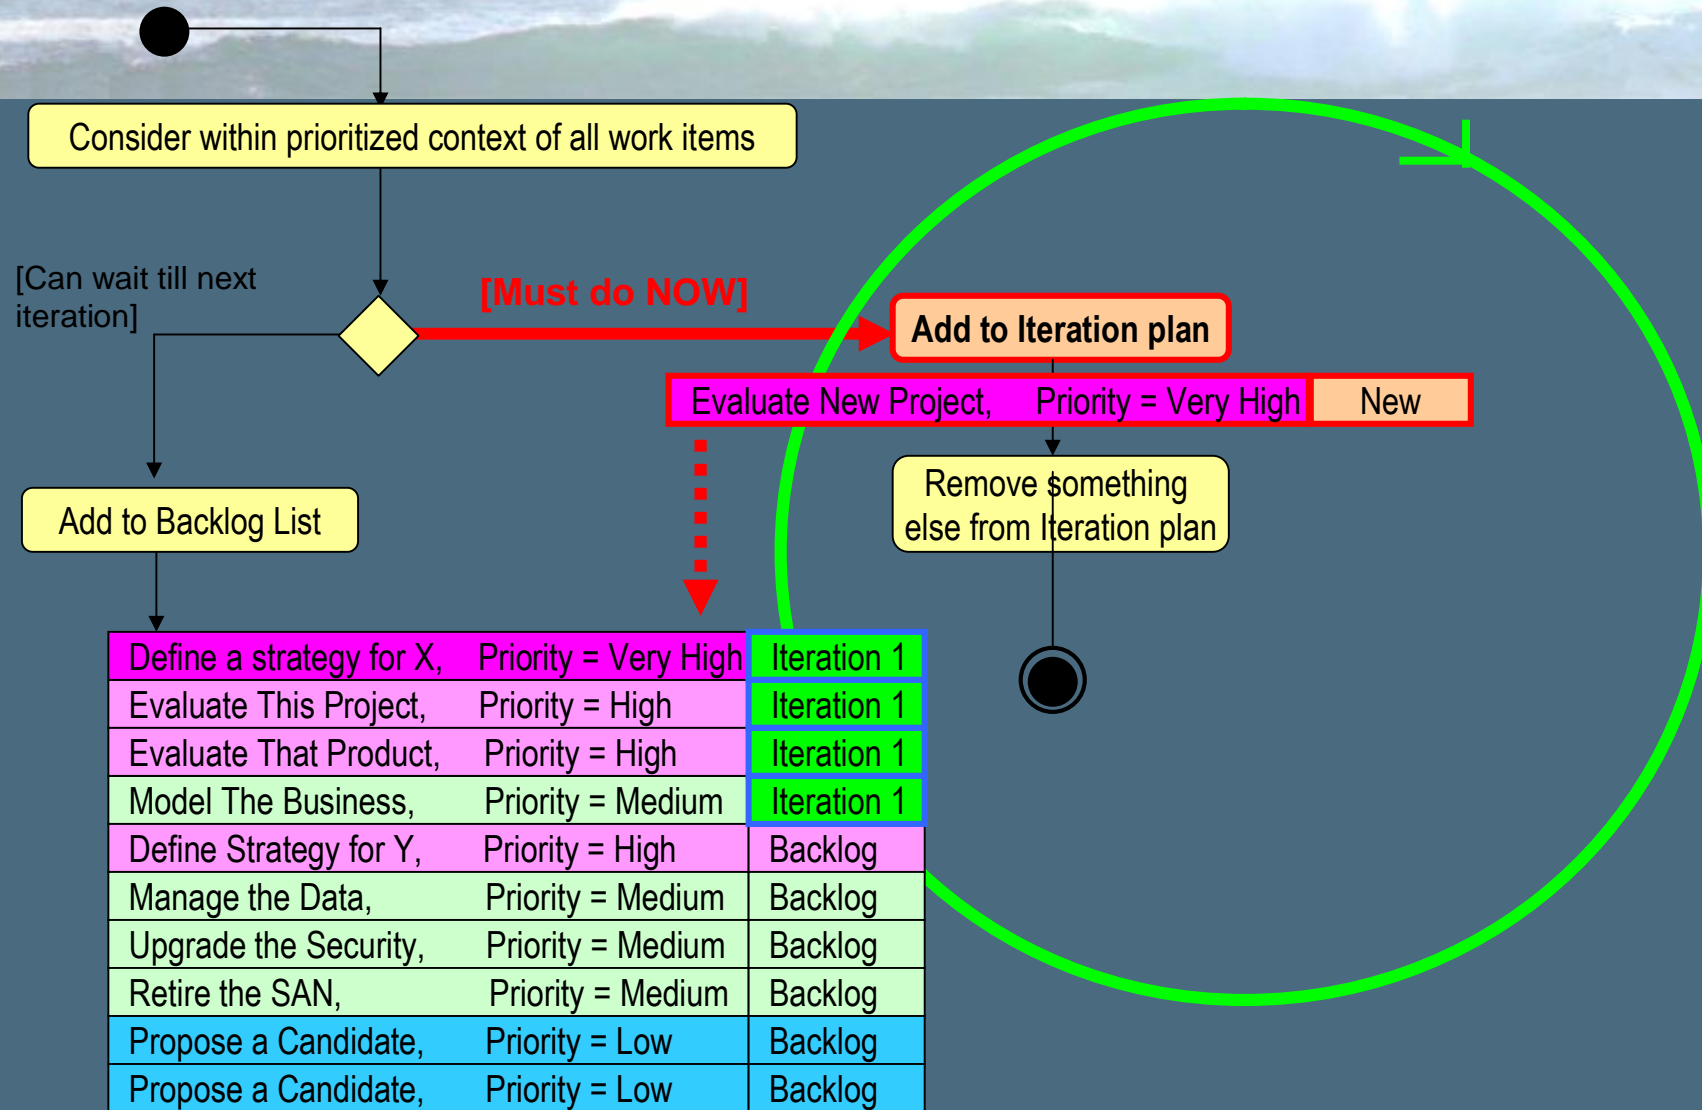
Consider within prioritized context of all work items

[Can wait till next iteration]

[Must do NOW]

Add to Iteration plan

| Evaluate New Project, | Priority = Very High | New |
|---|---|---|

Remove something else from Iteration plan

Add to Backlog List

| Define a strategy for X, | Priority = Very High | Iteration 1 |
|---|---|---|
| Evaluate This Project, | Priority = High | Iteration 1 |
| Evaluate That Product, | Priority = High | Iteration 1 |
| Model The Business, | Priority = Medium | Iteration 1 |
| Define Strategy for Y, | Priority = High | Backlog |
| Manage the Data, | Priority = Medium | Backlog |
| Upgrade the Security, | Priority = Medium | Backlog |
| Retire the SAN, | Priority = Medium | Backlog |
| Propose a Candidate, | Priority = Low | Backlog |
| Propose a Candidate, | Priority = Low | Backlog |